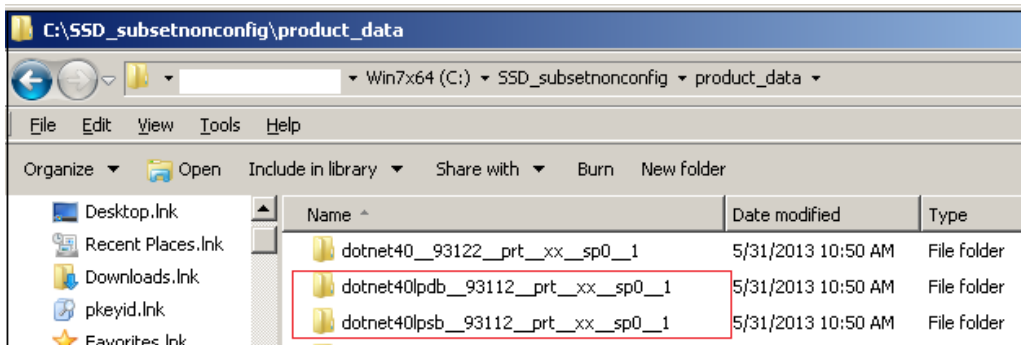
C:\SSD_subsetnonconfig\product_data

▸ Win7x64 (C:) ▸ SSD_subsetnonconfig ▸ product_data ▸

File Edit View Tools Help

Organize ▾ Open Include in library ▾ Share with ▾ Burn New folder

Desktop.lnk
Recent Places.lnk
Downloads.lnk
pkeyid.lnk
Favorites.lnk

| Name | Date modified | Type |
|---|---|---|
| dotnet40__93122__prt__xx__sp0__1 | 5/31/2013 10:50 AM | File folder |
| dotnet40lpdb__93112__prt__xx__sp0__1 | 5/31/2013 10:50 AM | File folder |
| dotnet40lpsb__93112__prt__xx__sp0__1 | 5/31/2013 10:50 AM | File folder |